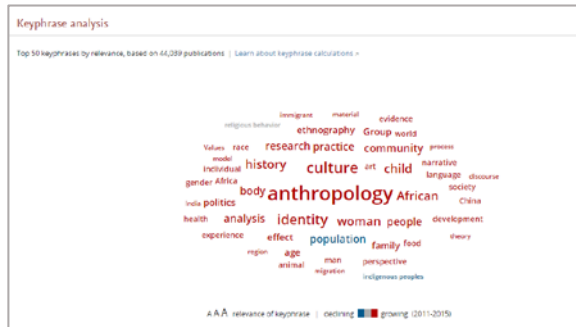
Keyphrase analysis

Top 50 keyphrases by relevance, based on 44,289 publications | Learn about keyphrase calculations »

immigrant material
religious behavior evidence
ethnography Group world
Values race research practice community process
model narrative
individual history culture art child language discourse
gender Africa society
body anthropology African
India politics China
health analysis identity woman people development
experience effect theory
population family food
region age
man perspective
animal migration
indigenous peoples

A A A relevance of keyphrase | declining growing (2011-2015)